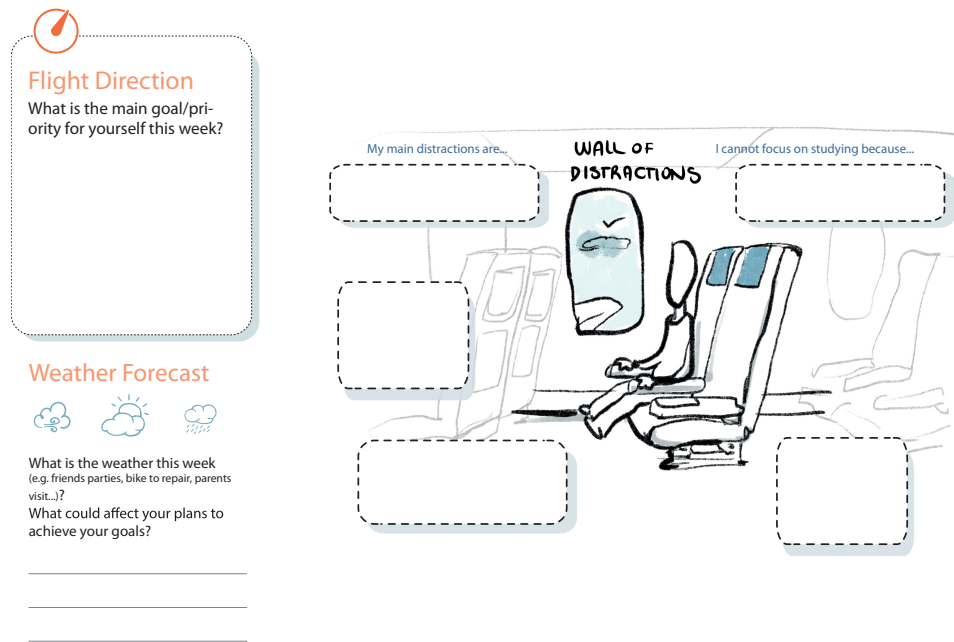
Flight Direction
What is the main goal/priority for yourself this week?

Weather Forecast

What is the weather this week (e.g. friends parties, bike to repair, parents visit...)?
What could affect your plans to achieve your goals?

My main distractions are...

WALL OF DISTRACTIONS

I cannot focus on studying because...